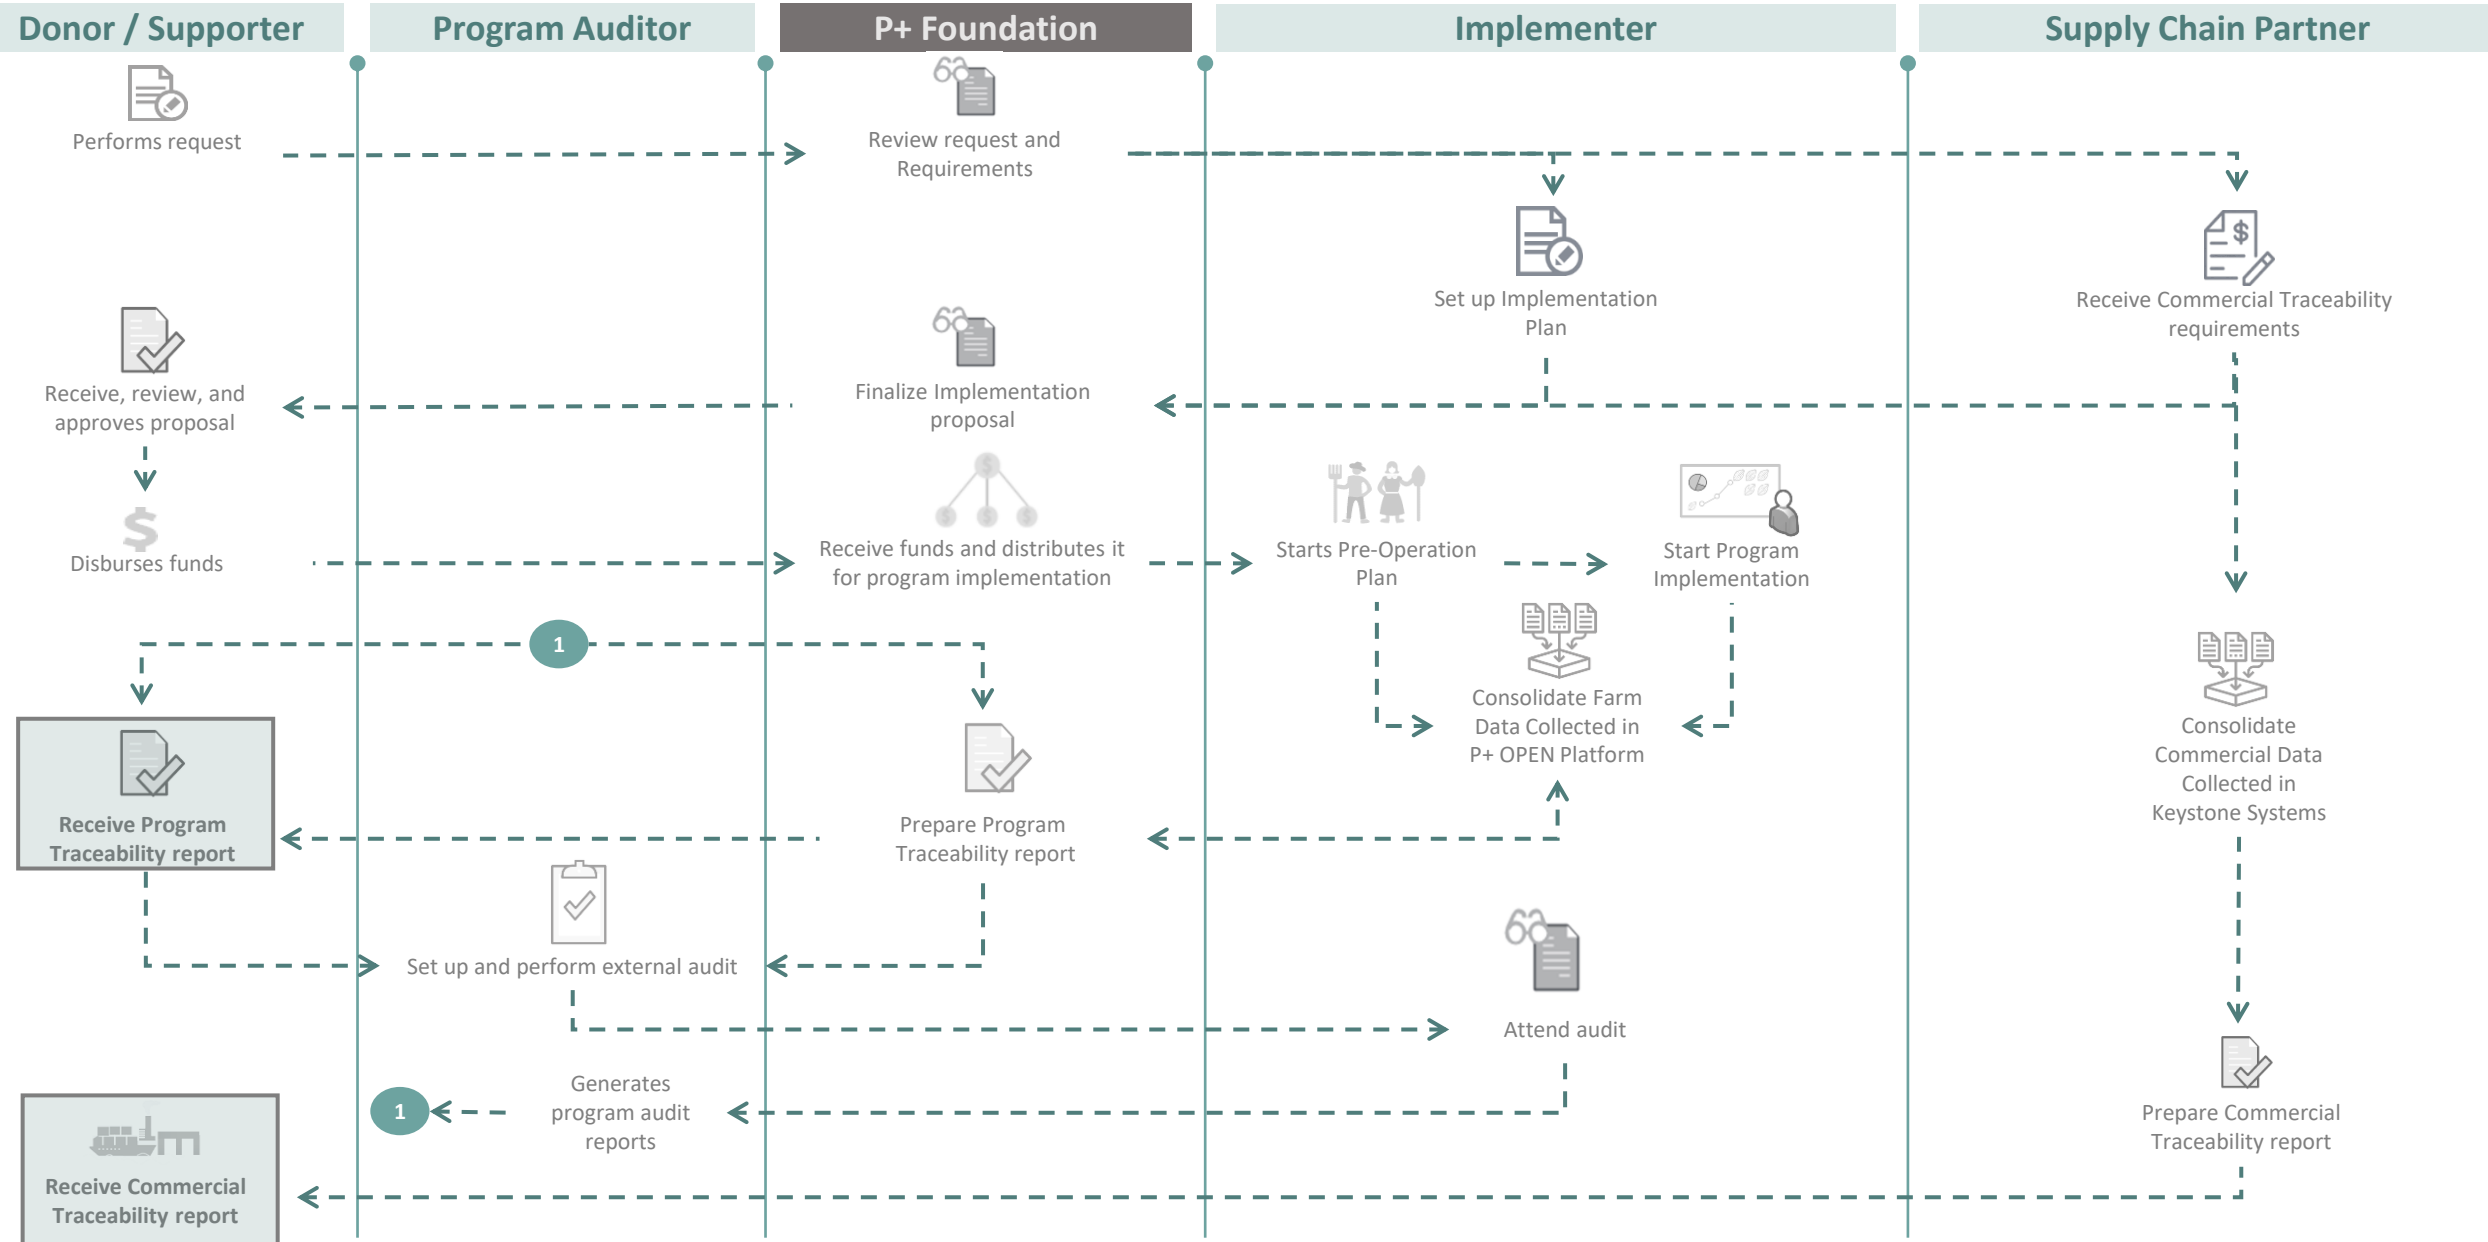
Donor / Supporter

Program Auditor

P+ Foundation

Implementer

Supply Chain Partner

Performs request

Review request and Requirements

Set up Implementation Plan

Receive Commercial Traceability requirements

Receive, review, and approves proposal

Finalize Implementation proposal

Disburses funds

Receive funds and distributes it for program implementation

Starts Pre-Operation Plan

Start Program Implementation

1

Consolidate Farm Data Collected in P+ OPEN Platform

Consolidate Commercial Data Collected in Keystone Systems

Receive Program Traceability report

Prepare Program Traceability report

Set up and perform external audit

Attend audit

1

Generates program audit reports

Prepare Commercial Traceability report

Receive Commercial Traceability report